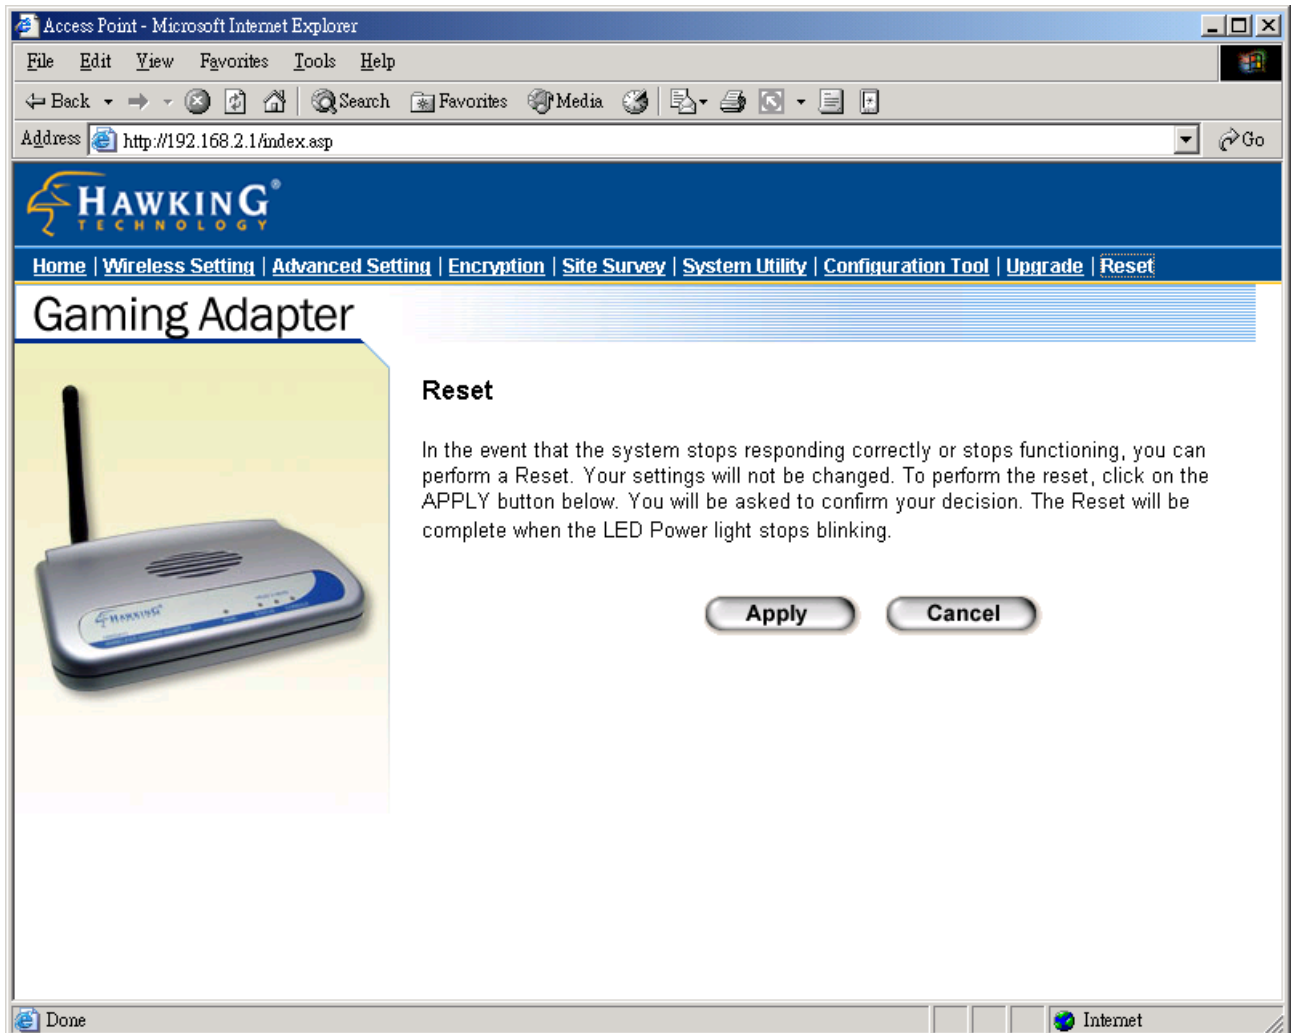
Access Point - Microsoft Internet Explorer

File Edit View Favorites Tools Help

Back Search Favorites Media

Address http://192.168.2.1/index.asp Go

HAWKING TECHNOLOGY

Home | Wireless Setting | Advanced Setting | Encryption | Site Survey | System Utility | Configuration Tool | Upgrade | Reset

Gaming Adapter

HAWKING

Reset

In the event that the system stops responding correctly or stops functioning, you can perform a Reset. Your settings will not be changed. To perform the reset, click on the APPLY button below. You will be asked to confirm your decision. The Reset will be complete when the LED Power light stops blinking.

Apply Cancel

Done Internet